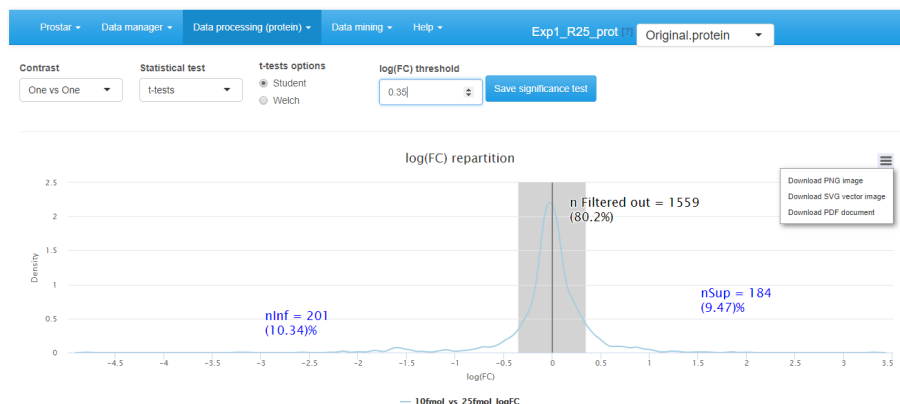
Prostar ▾ Data manager ▾ Data processing (protein) ▾ Data mining ▾ Help ▾

Exp1_R25_prot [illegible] Original.protein

Contrast
One vs One

Statistical test
t-tests

t-tests options
Student
Welch

log(FC) threshold
0.35

Save significance test

log(FC) repartition

Download PNG image
Download SVG vector image
Download PDF document

2.5
2
1.5
1
0.5
0

Density

n Filtered out = 1559
(80.2%)

nInf = 201
(10.34)%

nSup = 184
(9.47)%

-4.5 -4 -3.5 -3 -2.5 -2 -1.5 -1 -0.5 0 0.5 1 1.5 2 2.5 3 3.5

log(FC)

10fmol_vs_25fmol_logFC